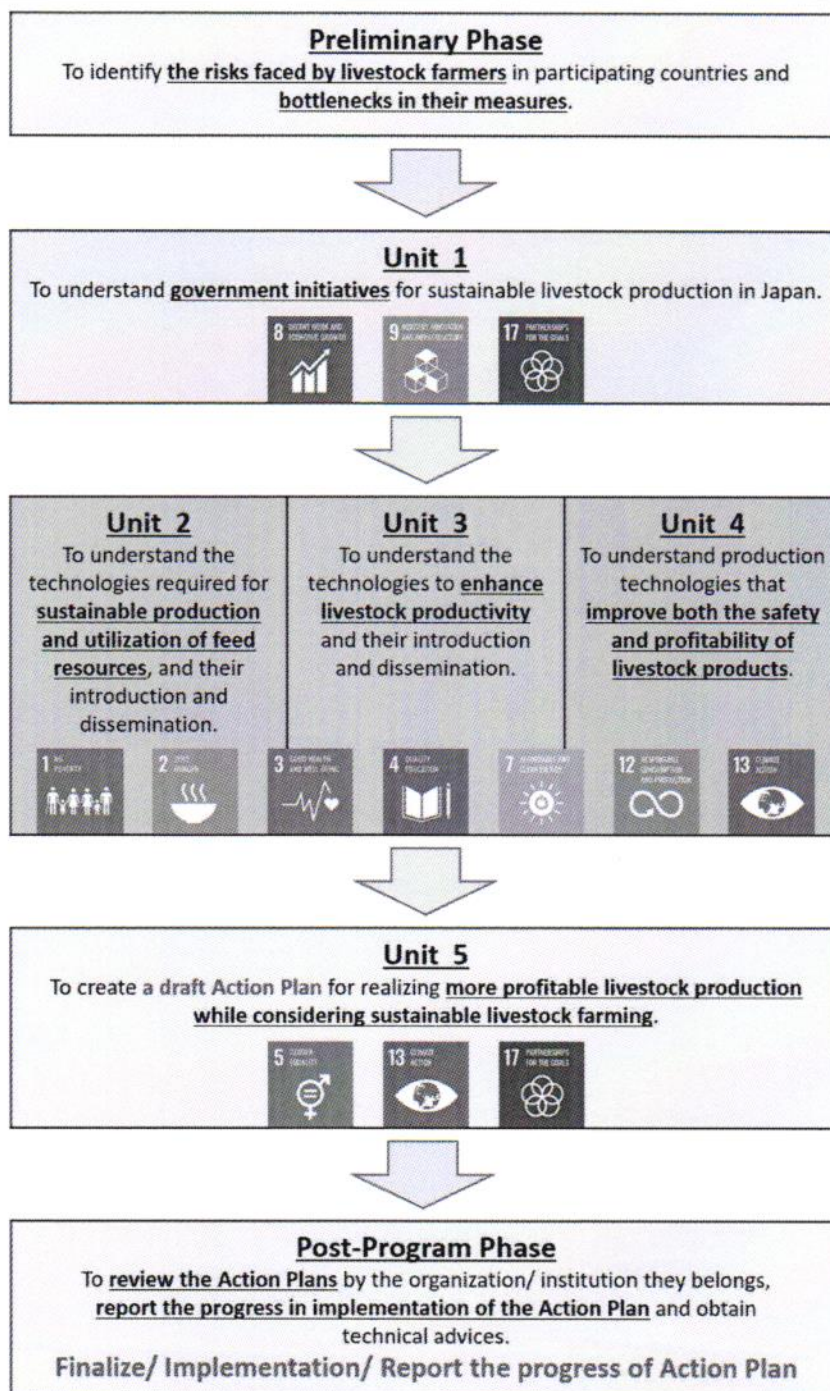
**Preliminary Phase**
To identify the risks faced by livestock farmers in participating countries and bottlenecks in their measures.

**Unit 1**
To understand government initiatives for sustainable livestock production in Japan.

8 DECENT WORK AND ECONOMIC GROWTH
9 INDUSTRY, INNOVATION AND INFRASTRUCTURE
17 PARTNERSHIPS FOR THE GOALS

**Unit 2**
To understand the technologies required for sustainable production and utilization of feed resources, and their introduction and dissemination.

**Unit 3**
To understand the technologies to enhance livestock productivity and their introduction and dissemination.

**Unit 4**
To understand production technologies that improve both the safety and profitability of livestock products.

1 NO POVERTY
2 ZERO HUNGER
3 GOOD HEALTH AND WELL-BEING
4 QUALITY EDUCATION
7 AFFORDABLE AND CLEAN ENERGY
12 RESPONSIBLE CONSUMPTION AND PRODUCTION
13 CLIMATE ACTION

**Unit 5**
To create a draft Action Plan for realizing more profitable livestock production while considering sustainable livestock farming.

5 GENDER EQUALITY
13 CLIMATE ACTION
17 PARTNERSHIPS FOR THE GOALS

**Post-Program Phase**
To review the Action Plans by the organization/ institution they belongs, report the progress in implementation of the Action Plan and obtain technical advices.
Finalize/ Implementation/ Report the progress of Action Plan